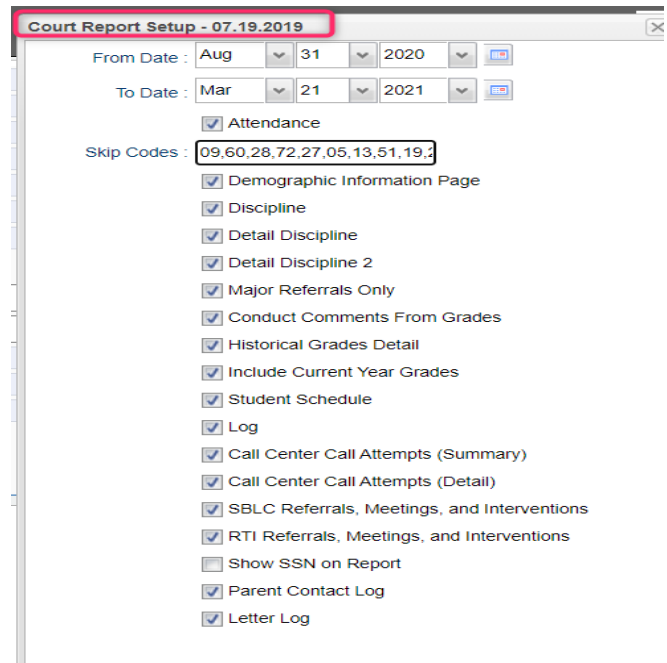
Court Report Setup - 07.19.2019

From Date : Aug 31 2020

To Date : Mar 21 2021

Attendance

Skip Codes : 09,60,28,72,27,05,13,51,19,2

Demographic Information Page

Discipline

Detail Discipline

Detail Discipline 2

Major Referrals Only

Conduct Comments From Grades

Historical Grades Detail

Include Current Year Grades

Student Schedule

Log

Call Center Call Attempts (Summary)

Call Center Call Attempts (Detail)

SBLC Referrals, Meetings, and Interventions

RTI Referrals, Meetings, and Interventions

Show SSN on Report

Parent Contact Log

Letter Log